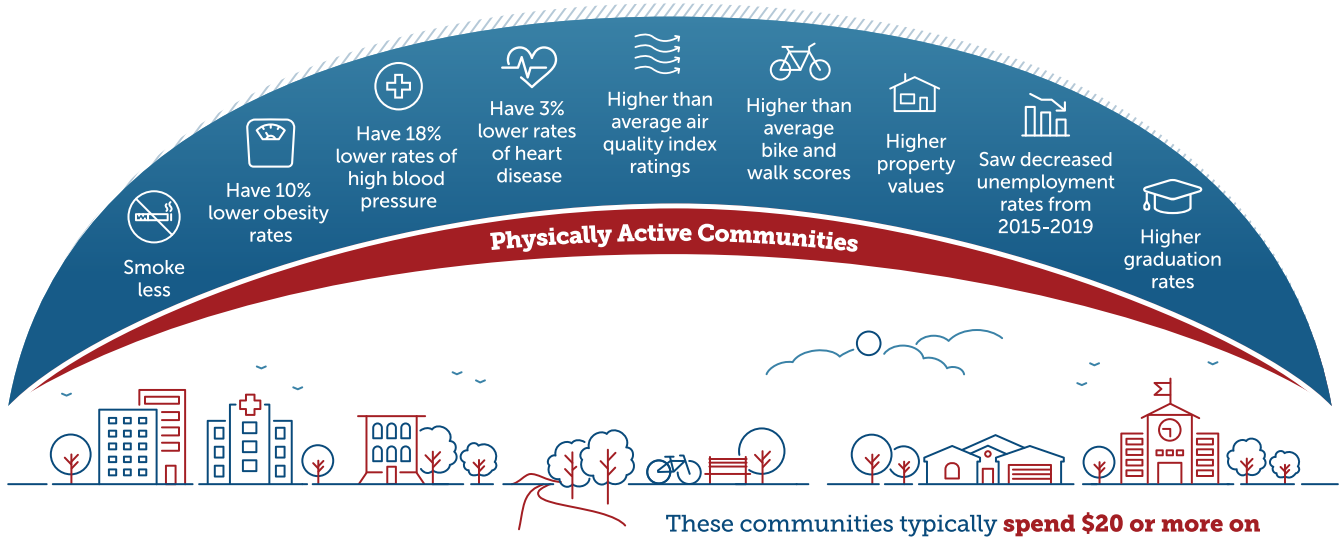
Smoke less

Have 10% lower obesity rates

Have 18% lower rates of high blood pressure

Have 3% lower rates of heart disease

Higher than average air quality index ratings

Higher than average bike and walk scores

Higher property values

Saw decreased unemployment rates from 2015-2019

Higher graduation rates

Physically Active Communities

These communities typically spend $20 or more on